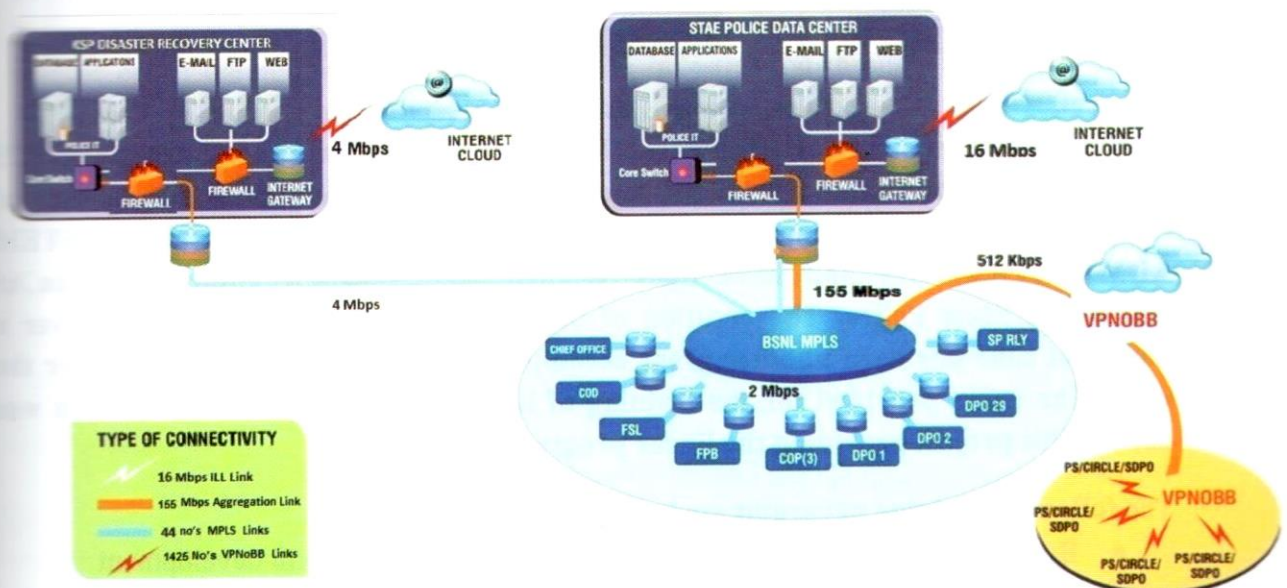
KSP DISASTER RECOVERY CENTER
DATABASE APPLICATIONS
E-MAIL FTP WEB
POLICE IT
Core Switch
FIREWALL
FIREWALL
INTERNET GATEWAY
4 Mbps
INTERNET CLOUD

STAE POLICE DATA CENTER
DATABASE APPLICATIONS
E-MAIL FTP WEB
POLICE IT
Core Switch
FIREWALL
FIREWALL
INTERNET GATEWAY
16 Mbps
INTERNET CLOUD

4 Mbps
155 Mbps
512 Kbps
VPNOBB
BSNL MPLS
2 Mbps
CHIEF OFFICE
COD
FSL
FPB
COP(3)
DPO 1
DPO 2
DPO 29
SP RLY

TYPE OF CONNECTIVITY
16 Mbps ILL Link
155 Mbps Aggregation Link
44 no's MPLS Links
1425 No's VPNoBB Links

PS/CIRCLE/SDPO
VPNOBB
PS/CIRCLE/SDPO
PS/CIRCLE/SDPO
PS/CIRCLE/SDPO